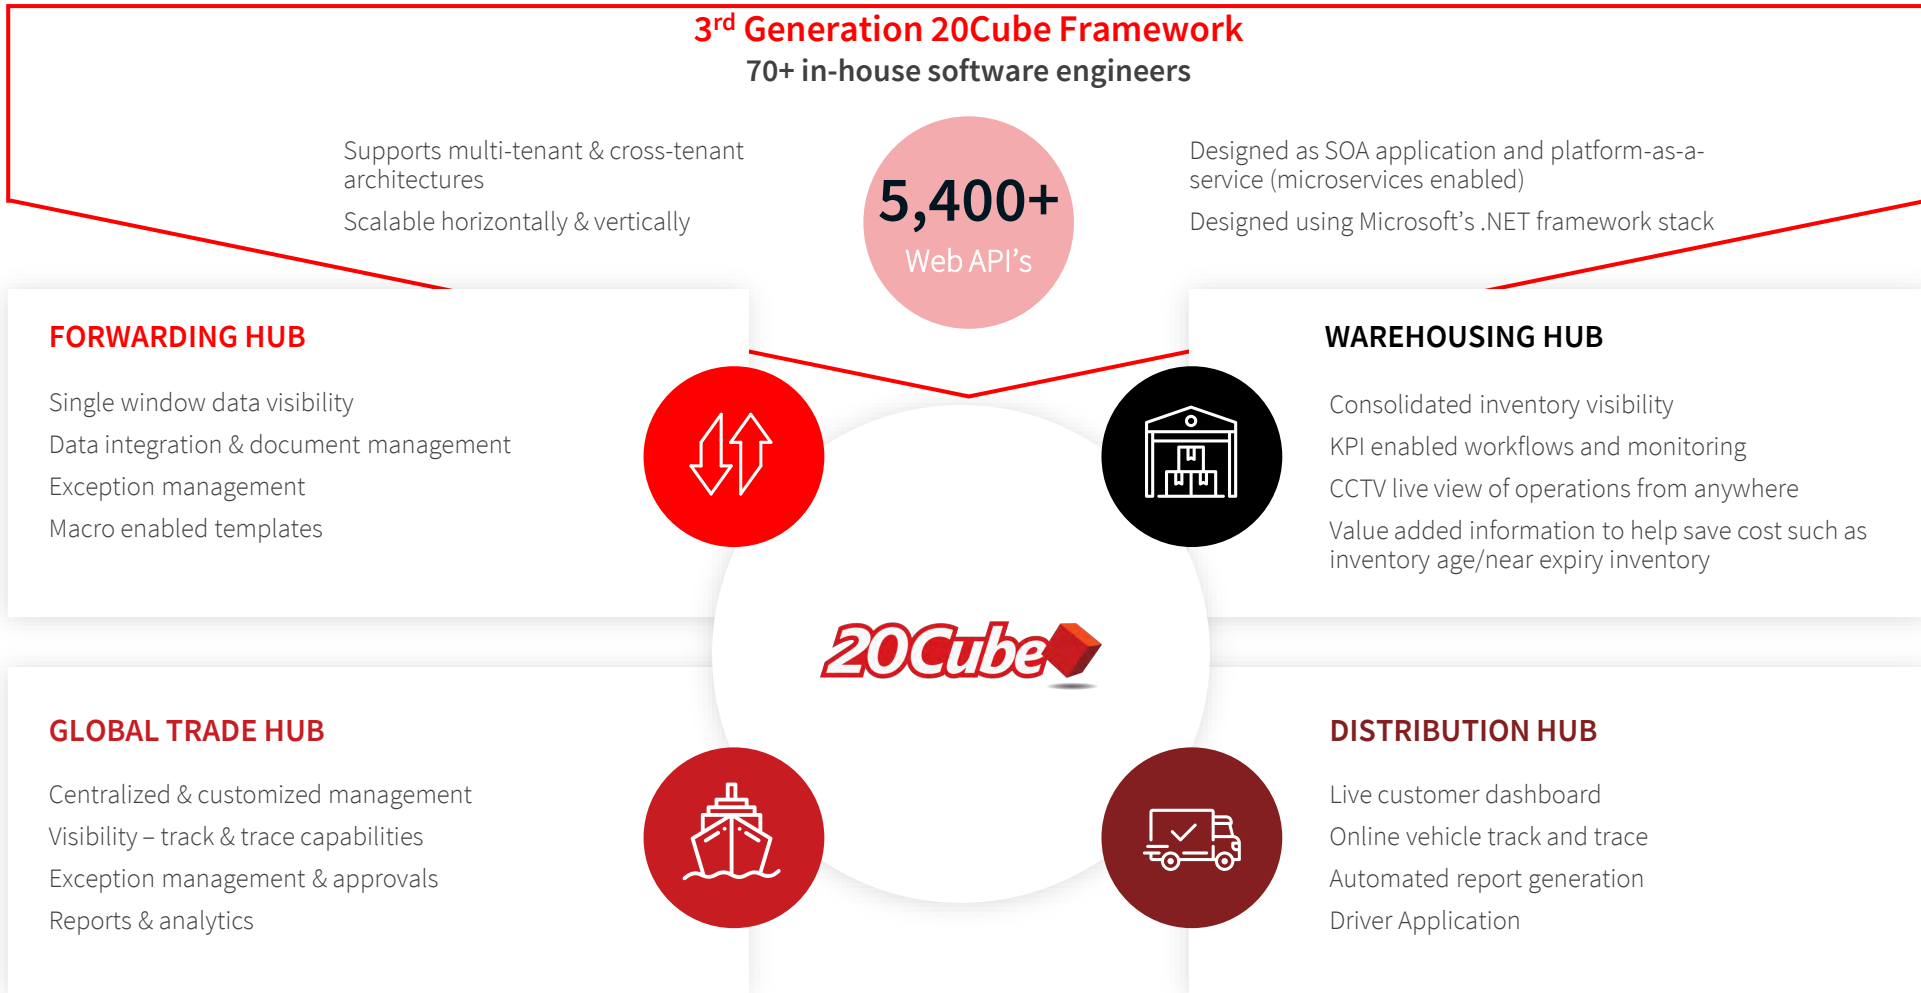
3$^{rd}$ Generation 20Cube Framework
70+ in-house software engineers

Supports multi-tenant & cross-tenant architectures

Scalable horizontally & vertically

5,400+
Web API's

Designed as SOA application and platform-as-a-service (microservices enabled)

Designed using Microsoft's .NET framework stack

FORWARDING HUB

Single window data visibility
Data integration & document management
Exception management
Macro enabled templates

WAREHOUSING HUB

Consolidated inventory visibility
KPI enabled workflows and monitoring
CCTV live view of operations from anywhere
Value added information to help save cost such as inventory age/near expiry inventory

20Cube

GLOBAL TRADE HUB

Centralized & customized management
Visibility – track & trace capabilities
Exception management & approvals
Reports & analytics

DISTRIBUTION HUB

Live customer dashboard
Online vehicle track and trace
Automated report generation
Driver Application